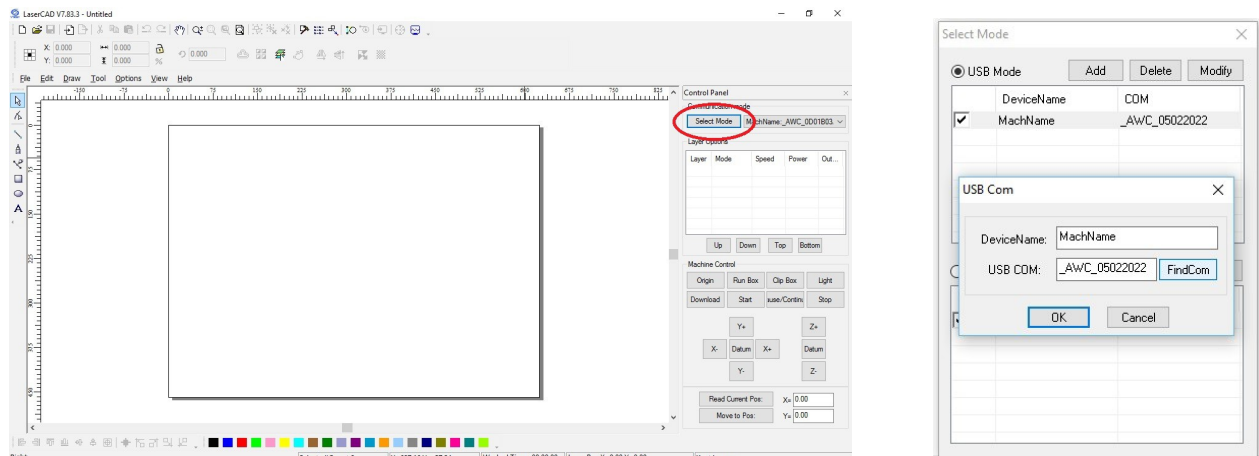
LaserCAD V7.83.3 - Untitled

X: 0.000
Y: 0.000
0.000
0.000
0.000
%

File Edit Draw Tool Options View Help

-150 -75 0 75 150 225 300 375 450 525 600 675 750 825

Control Panel
Communication mode
Select Mode
MachName:_AWC_0D01B03.
Layer Options
| Layer | Mode | Speed | Power | Out... |
|---|---|---|---|---|
Up Down Top Bottom
Machine Control
Origin Run Box Clip Box Light
Download Start ause/Contin Stop
Y+ Z+
X- Datum X+ Datum
Y- Z-
Read Current Pos: X= 0.00
Move to Pos: Y= 0.00

Select Mode
USB Mode Add Delete Modify
| | DeviceName | COM |
|---|---|---|
| ✔ | MachName | _AWC_05022022 |

USB Com
DeviceName: MachName
USB COM: _AWC_05022022 FindCom
OK Cancel